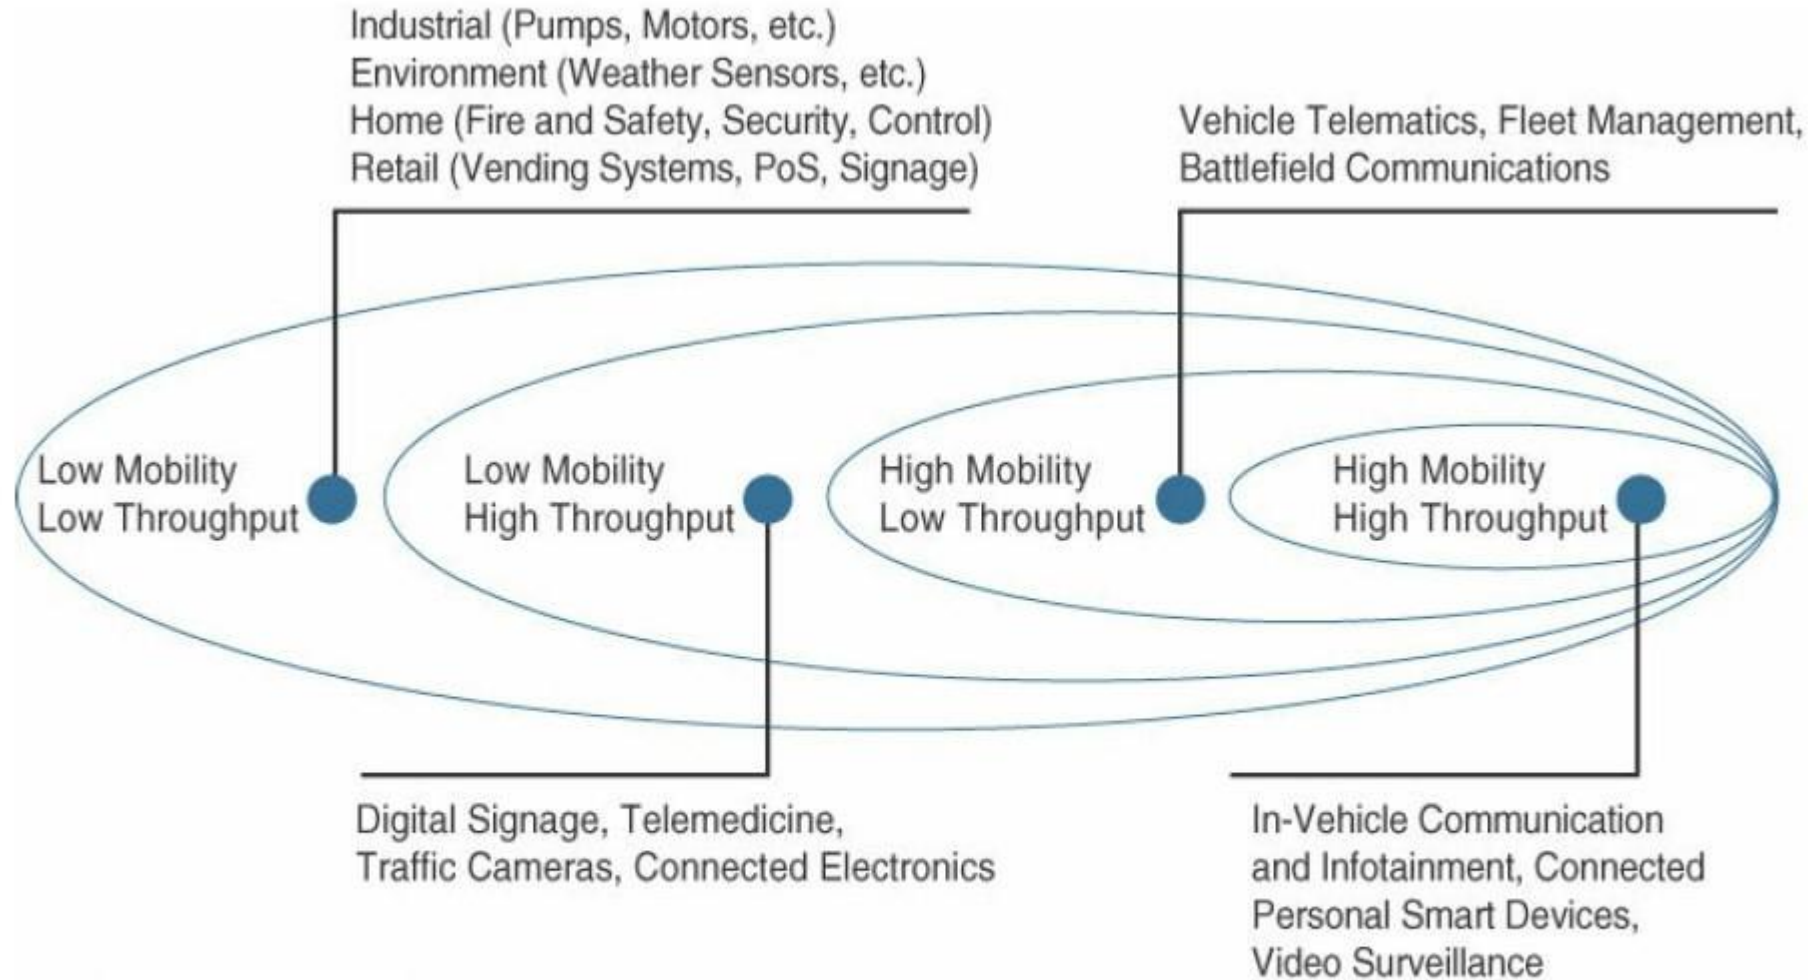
Industrial (Pumps, Motors, etc.)
Environment (Weather Sensors, etc.)
Home (Fire and Safety, Security, Control)
Retail (Vending Systems, PoS, Signage)

Vehicle Telematics, Fleet Management,
Battlefield Communications

Low Mobility
Low Throughput

Low Mobility
High Throughput

High Mobility
Low Throughput

High Mobility
High Throughput

Digital Signage, Telemedicine,
Traffic Cameras, Connected Electronics

In-Vehicle Communication
and Infotainment, Connected
Personal Smart Devices,
Video Surveillance